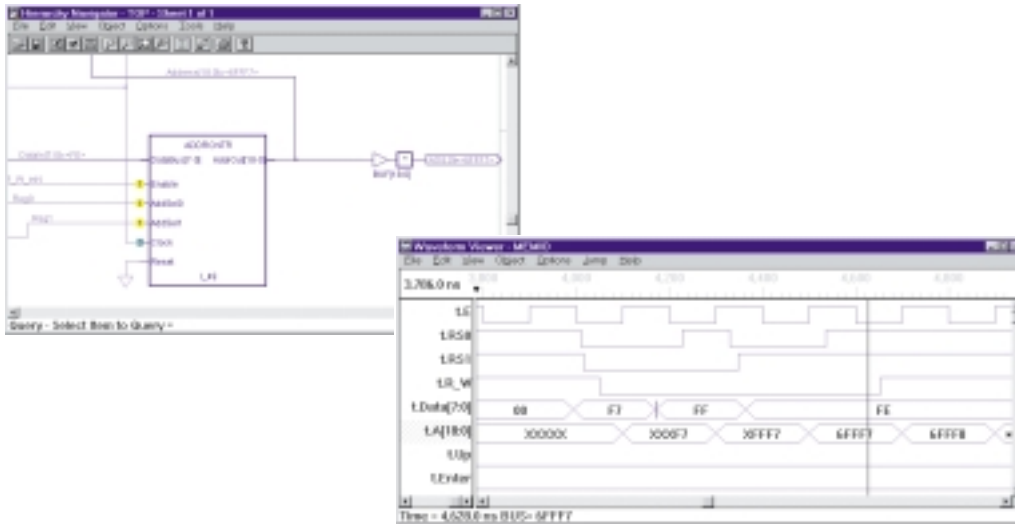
Hierarchy Navigator - TOP - Sheet 1 of 1
File Edit View Object Options Zoom Help
Address[18:0]=<FFF7>
ADDRCNTR
Data[7:0]=<FE>
DataIn[7:0] Address[18:0]
t_R_WN
Enable
Bsel
AddInA
AddInB
Reset
Clock
Reset
t_A
bury.buj
Query - Select Item to Query -

Waveform Viewer - MEMIO
File Edit View Object Options Jump Help
3,786.0 ns
t.C
t.RSIt
t.RSII
t.R_W
t.Data[7:0]
00
F7
FF
FE
t.A[18:0]
XXXXXX
XXXF7
XFFF7
6FFF7
6FFF8
t.Up
t.Enter
Time = 4,628.0 ns BUS= 6FFF7